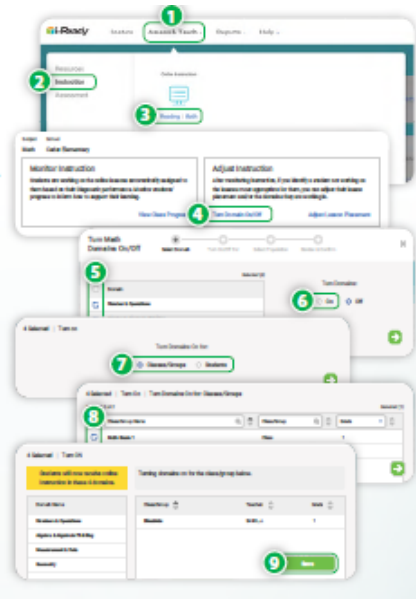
i-Ready Students Assess & Teach Reports Help

1

Resources

2 Instruction

Assessment

Online Instruction

3 Reading · Math

Subject School

Math Oaks Elementary

Monitor Instruction

Students are working on the online lessons automatically assigned to them based on their Diagnostic performance. Monitor students' progress to inform how to support their learning.

View Class Progress

Adjust Instruction

After monitoring instruction, if you identify a student not working on the lessons most appropriate for them, you can adjust their lesson placement and/or the domains they are working in.

4 Turn Domains On/Off

Adjust Lesson Placement

Turn Math Domains On/Off

Select Domain Turn On/Off For Select Properties Review and Confirm

5

Domain

Number & Operations

Turn Domains

6 On Off

4 Selected | Turn On

Turn Domains On for:

7 Classes/Groups Students

4 Selected | Turn On | Turn Domains On for: Classes/Groups

8 Class/Group Name Class/Group Grade

Math Grade 1

Students will now receive online instruction in these 4 domains.

Turning domains on for the class/group below.

Domain Name

Number & Operations

Algebra & Algebraic Thinking

Measurement & Data

Geometry

Class/Group Teacher Grade

Grade1 1

9 Save